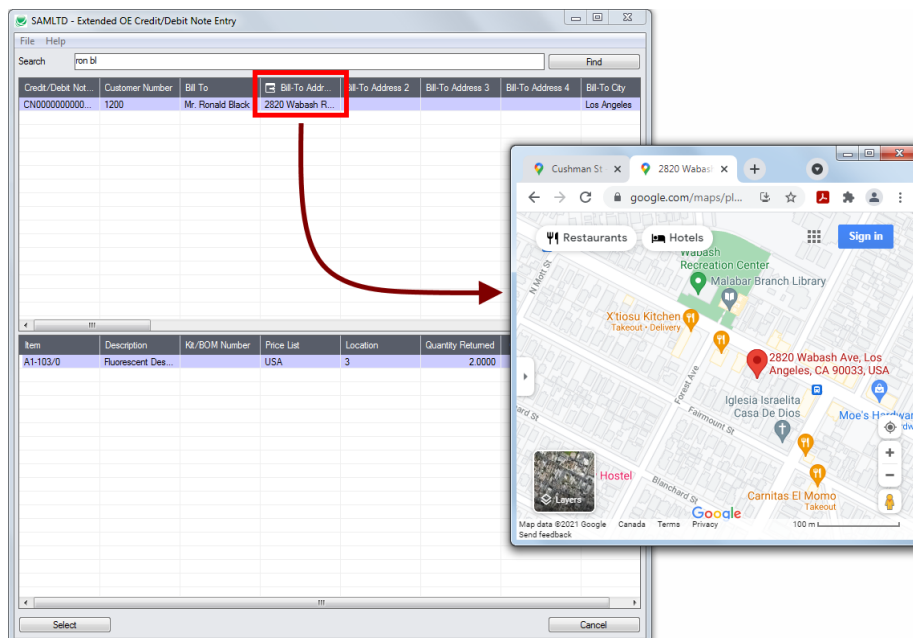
SAMLTD - Extended OE Credit/Debit Note Entry

File Help

Search ron bl Find

| Credit/Debit Not... | Customer Number | Bill To | Bill-To Addr... | Bill-To Address 2 | Bill-To Address 3 | Bill-To Address 4 | Bill-To City |
|---|---|---|---|---|---|---|---|
| CN000000000... | 1200 | Mr. Ronald Black | 2820 Wabash R... | | | | Los Angeles |

| Item | Description | Kit/BOM Number | Price List | Location | Quantity Returned |
|---|---|---|---|---|---|
| A1-103/0 | Fluorescent Des... | | USA | 3 | 2.0000 |

Select Cancel

Cushman St × 2820 Wabas ×

google.com/maps/pl...

Restaurants Hotels Sign in

Wabash Recreation Center
Malabar Branch Library
X'tiosu Kitchen
Takeout · Delivery
2820 Wabash Ave, Los Angeles, CA 90033, USA
N Mott St
Forest Ave
Fairmount St
Iglesia Israelita Casa De Dios
Moe's Hardw
Hostel
Blanchard St
Carnitas El Momo
Takeout
Layers
Google
Map data ©2021 Google Canada Terms Privacy 100 m
Send feedback